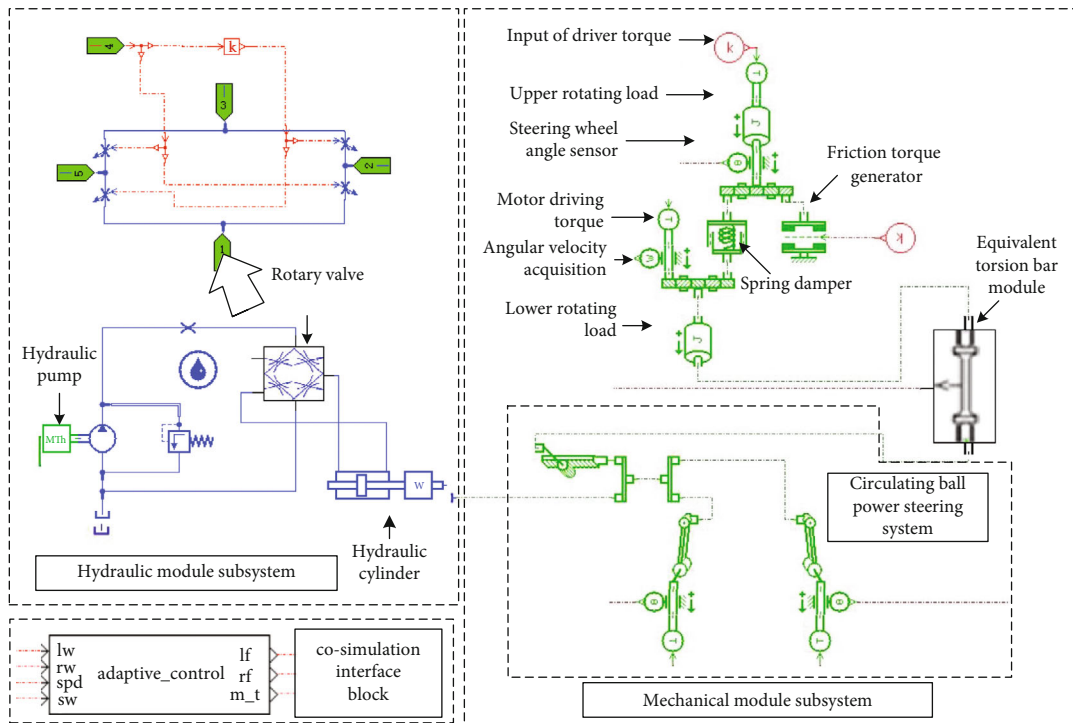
4
k
3
5
2
1
Rotary valve
Hydraulic pump
MTh
W
Hydraulic cylinder
Hydraulic module subsystem
Input of driver torque
k
Upper rotating load
Steering wheel angle sensor
Friction torque generator
Motor driving torque
Angular velocity acquisition
Spring damper
k
Equivalent torsion bar module
Lower rotating load
Circulating ball power steering system
Mechanical module subsystem
lw
rw
spd
sw
adaptive_control
lf
rf
m_t
co-simulation interface block